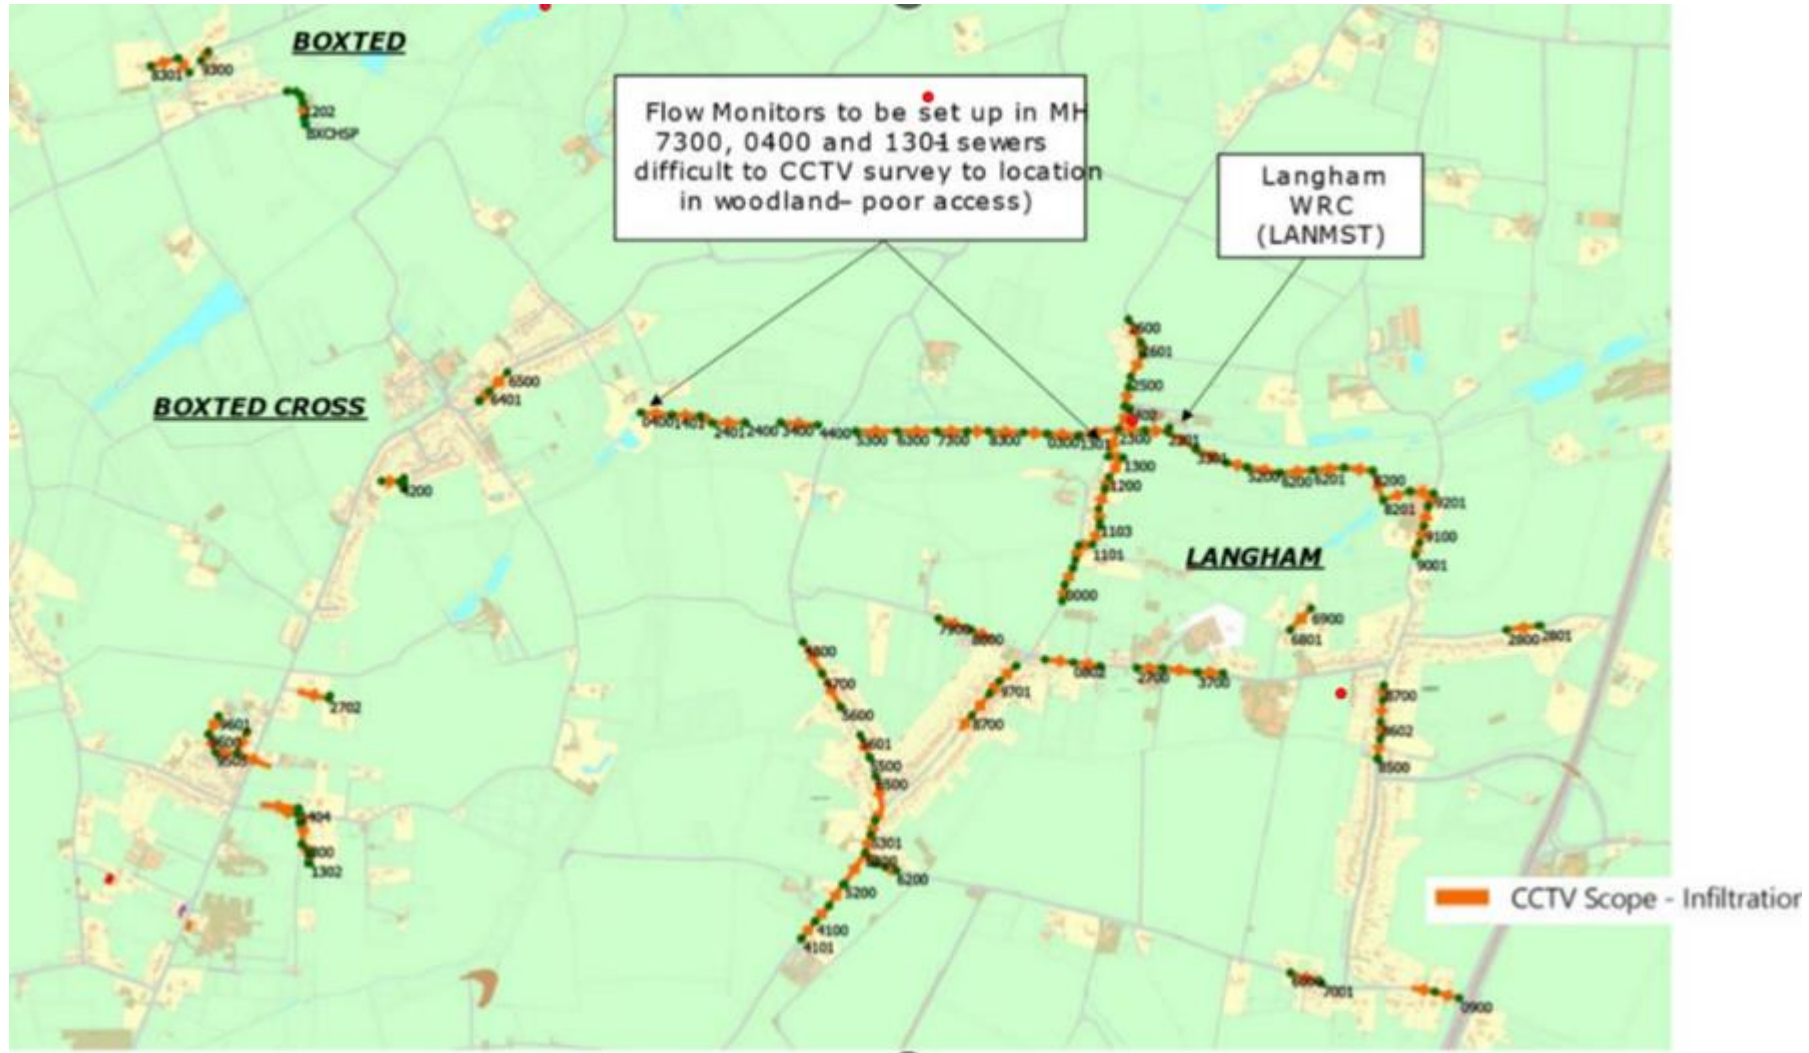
BOXTED

3301 3300

1202
BXCHSP

Flow Monitors to be set up in MH 7300, 0400 and 1301 sewers difficult to CCTV survey to location in woodland– poor access)

Langham WRC (LANMST)

BOXTED CROSS

6500
6401

0400 1401 2401 2400 3400 4400 5300 6300 7300 8300 0300 1301 2300 2301

2600
2601
2500

1300
1200
1103
1101
0000

3301 5200 5200 5201 8200 8201 9201 9100 9001

LANGHAM

4200

6900
6801

2900 2801

7900 8800

6802 2700 3700

4800
4700
5600
5601
5500
5600
5301
5200
5200
4100
4101

9701
8700

8700
9602
9500

2702

9601
9500

1404
1302

6800 7001

0900

CCTV Scope - Infiltration